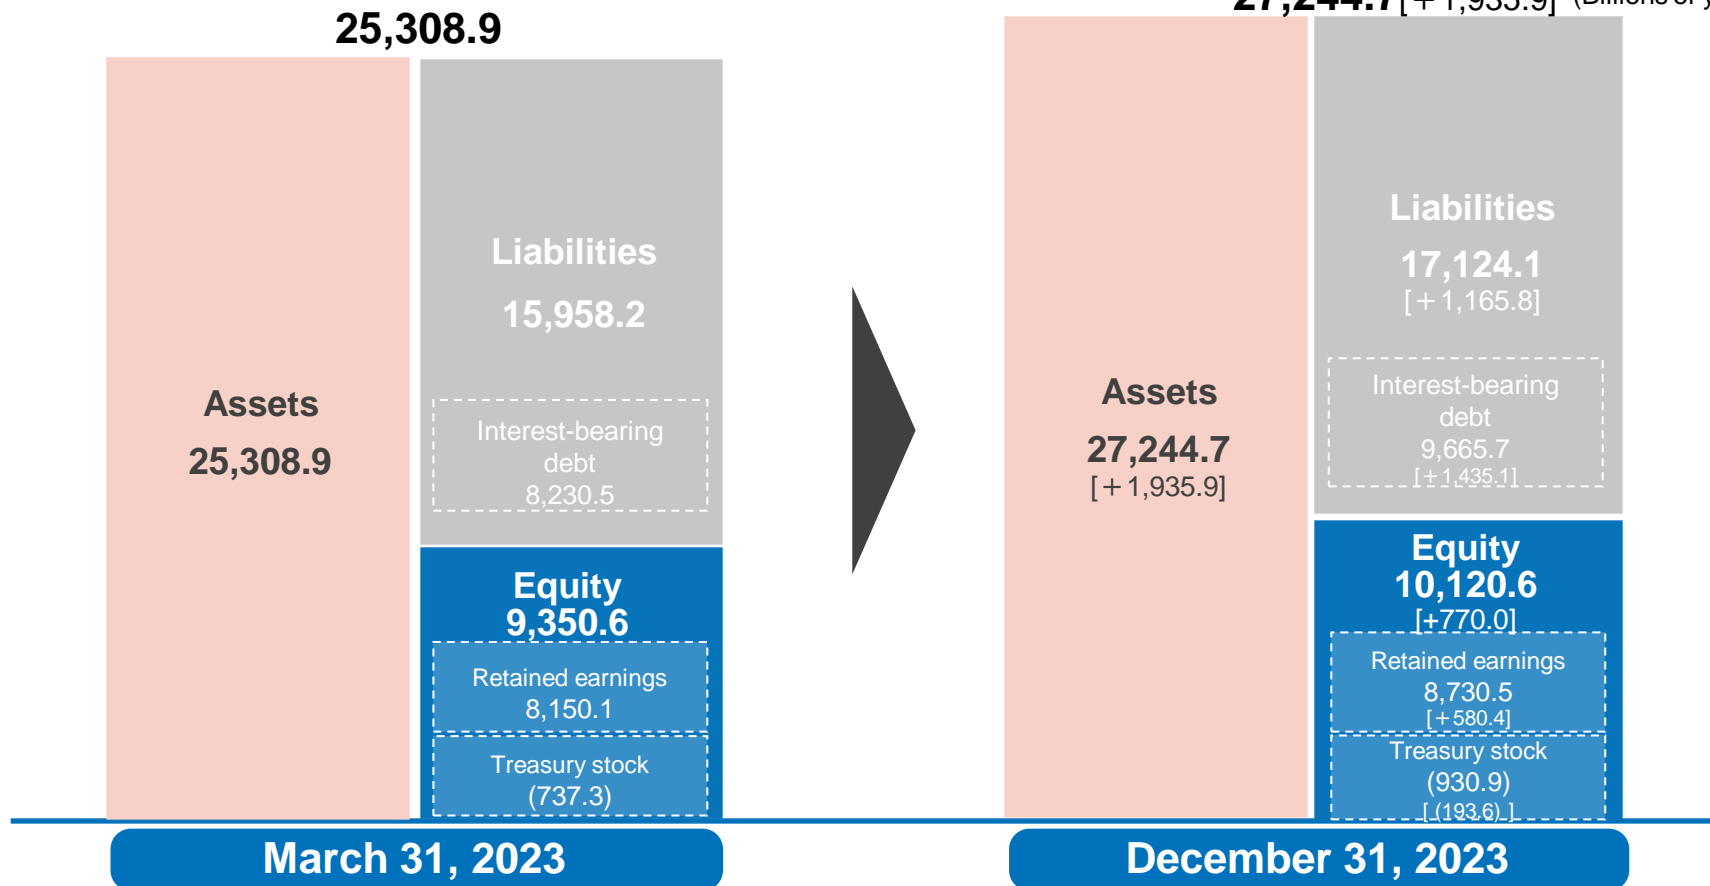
25,308.9

27,244.7 [+1,935.9] (Billions of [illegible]

Assets
25,308.9

Liabilities
15,958.2

Interest-bearing debt
8,230.5

Equity
9,350.6

Retained earnings
8,150.1

Treasury stock
(737.3)

Assets
27,244.7
[＋1,935.9]

Liabilities
17,124.1
[＋1,165.8]

Interest-bearing debt
9,665.7
[＋1,435.1]

Equity
10,120.6
[+770.0]

Retained earnings
8,730.5
[＋580.4]

Treasury stock
(930.9)
[(193.6)]

March 31, 2023

December 31, 2023